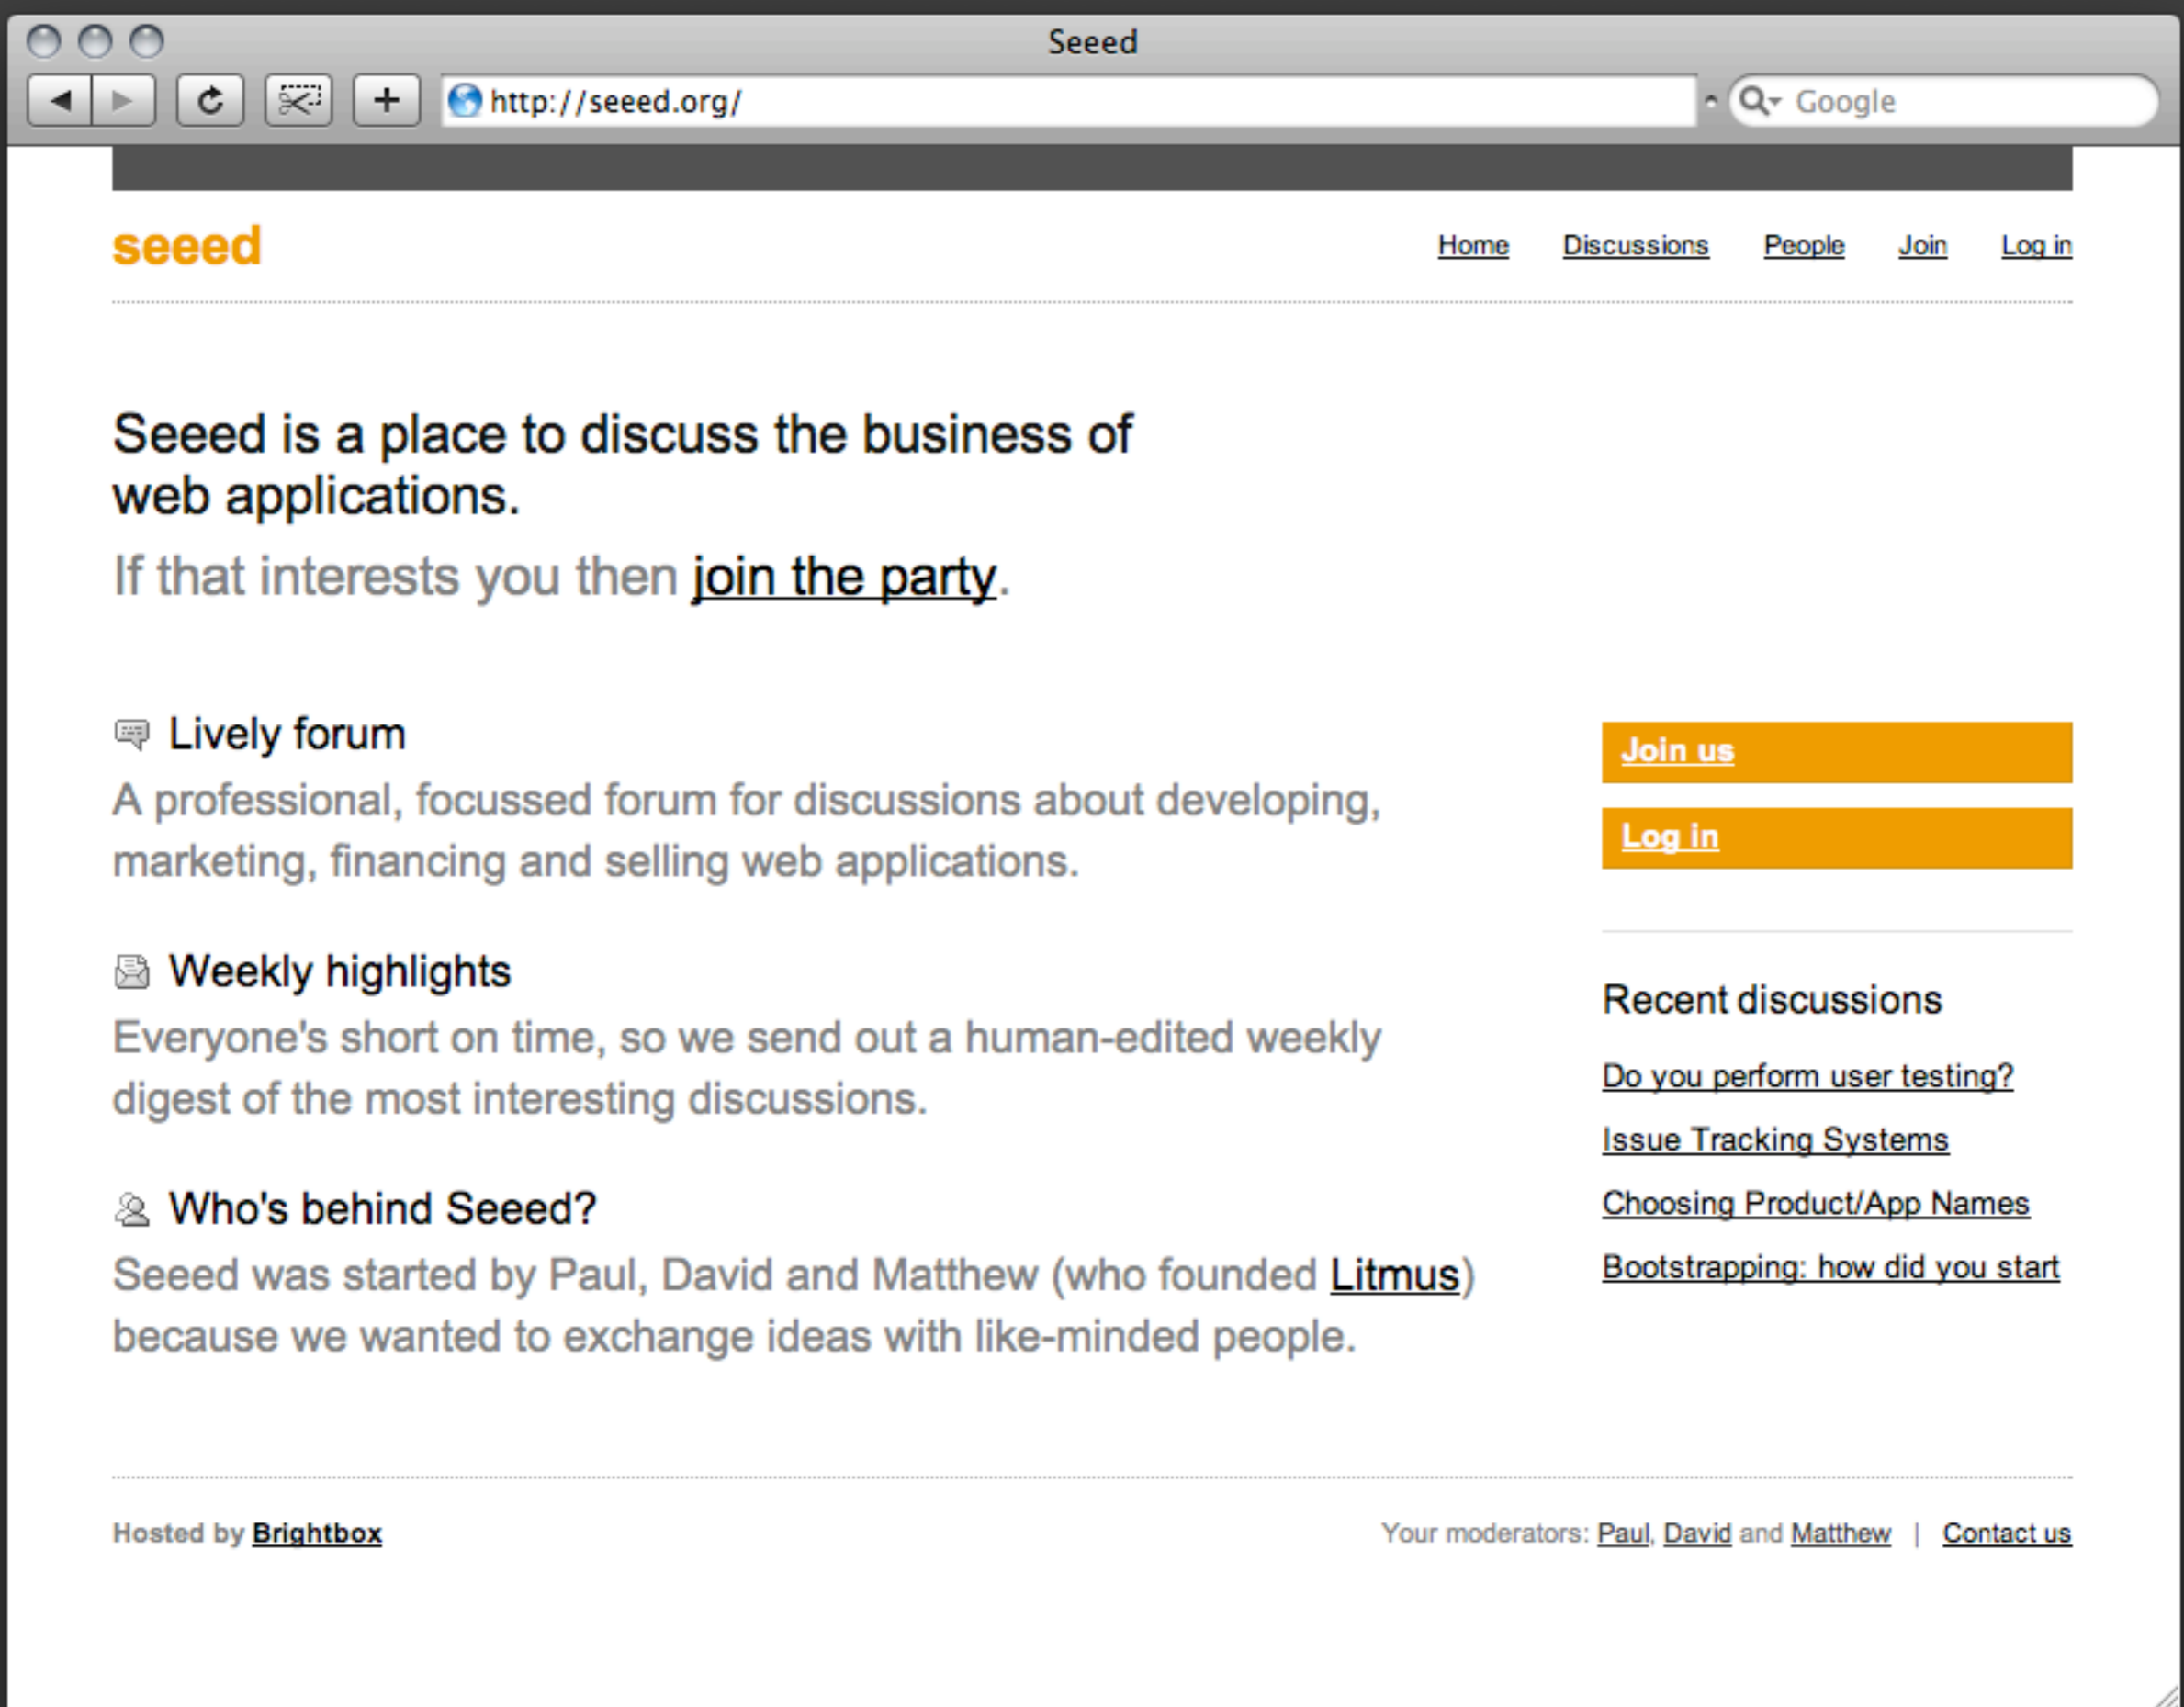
Seeed

http://seeed.org/

Google

seeed

Home Discussions People Join Log in

Seeed is a place to discuss the business of web applications.

If that interests you then join the party.

Lively forum

A professional, focussed forum for discussions about developing, marketing, financing and selling web applications.

Weekly highlights

Everyone's short on time, so we send out a human-edited weekly digest of the most interesting discussions.

Who's behind Seeed?

Seeed was started by Paul, David and Matthew (who founded Litmus) because we wanted to exchange ideas with like-minded people.

Join us

Log in

Recent discussions

Do you perform user testing?

Issue Tracking Systems

Choosing Product/App Names

Bootstrapping: how did you start

Hosted by Brightbox

Your moderators: Paul, David and Matthew | Contact us